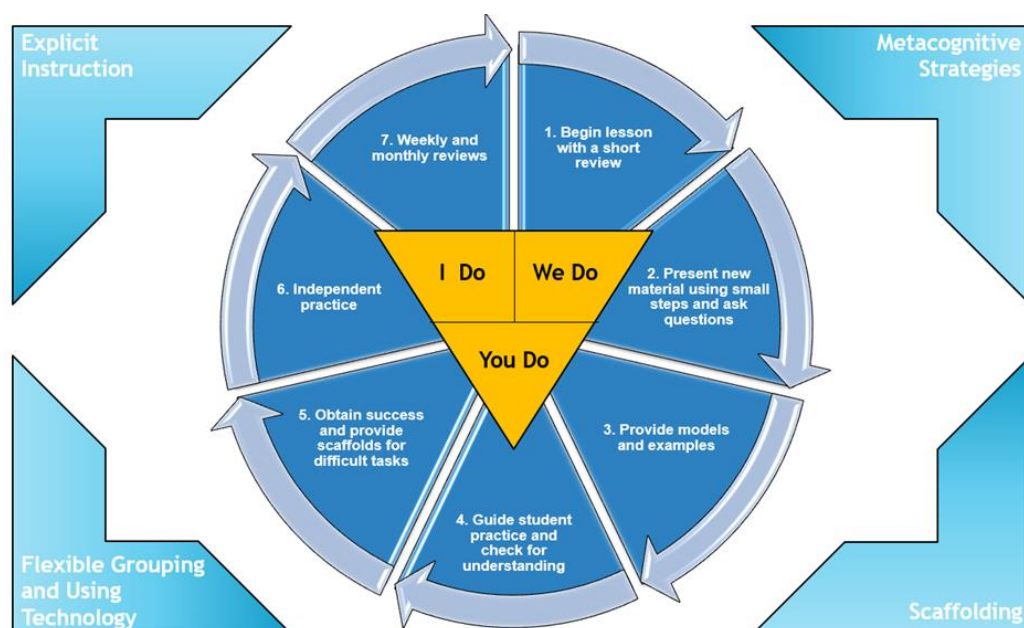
Explicit Instruction

Metacognitive Strategies

7. Weekly and monthly reviews

1. Begin lesson with a short review

I Do

We Do

You Do

6. Independent practice

2. Present new material using small steps and ask questions

5. Obtain success and provide scaffolds for difficult tasks

3. Provide models and examples

4. Guide student practice and check for understanding

Flexible Grouping and Using Technology

Scaffolding